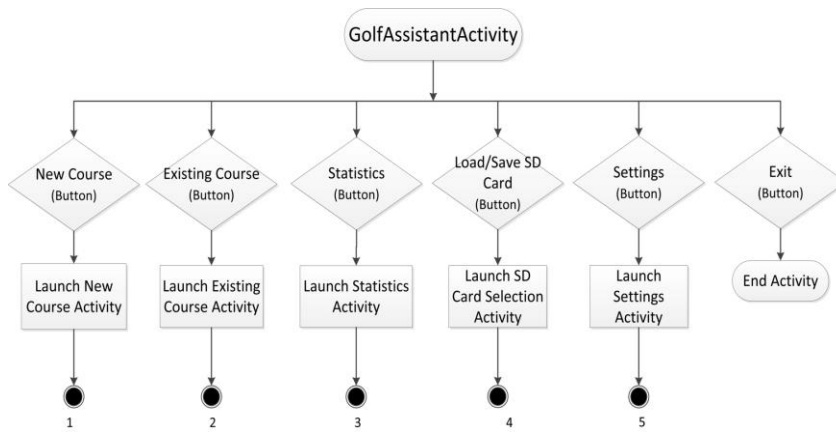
GolfAssistantActivity

New Course (Button)

Launch New Course Activity

1

Existing Course (Button)

Launch Existing Course Activity

2

Statistics (Button)

Launch Statistics Activity

3

Load/Save SD Card (Button)

Launch SD Card Selection Activity

4

Settings (Button)

Launch Settings Activity

5

Exit (Button)

End Activity